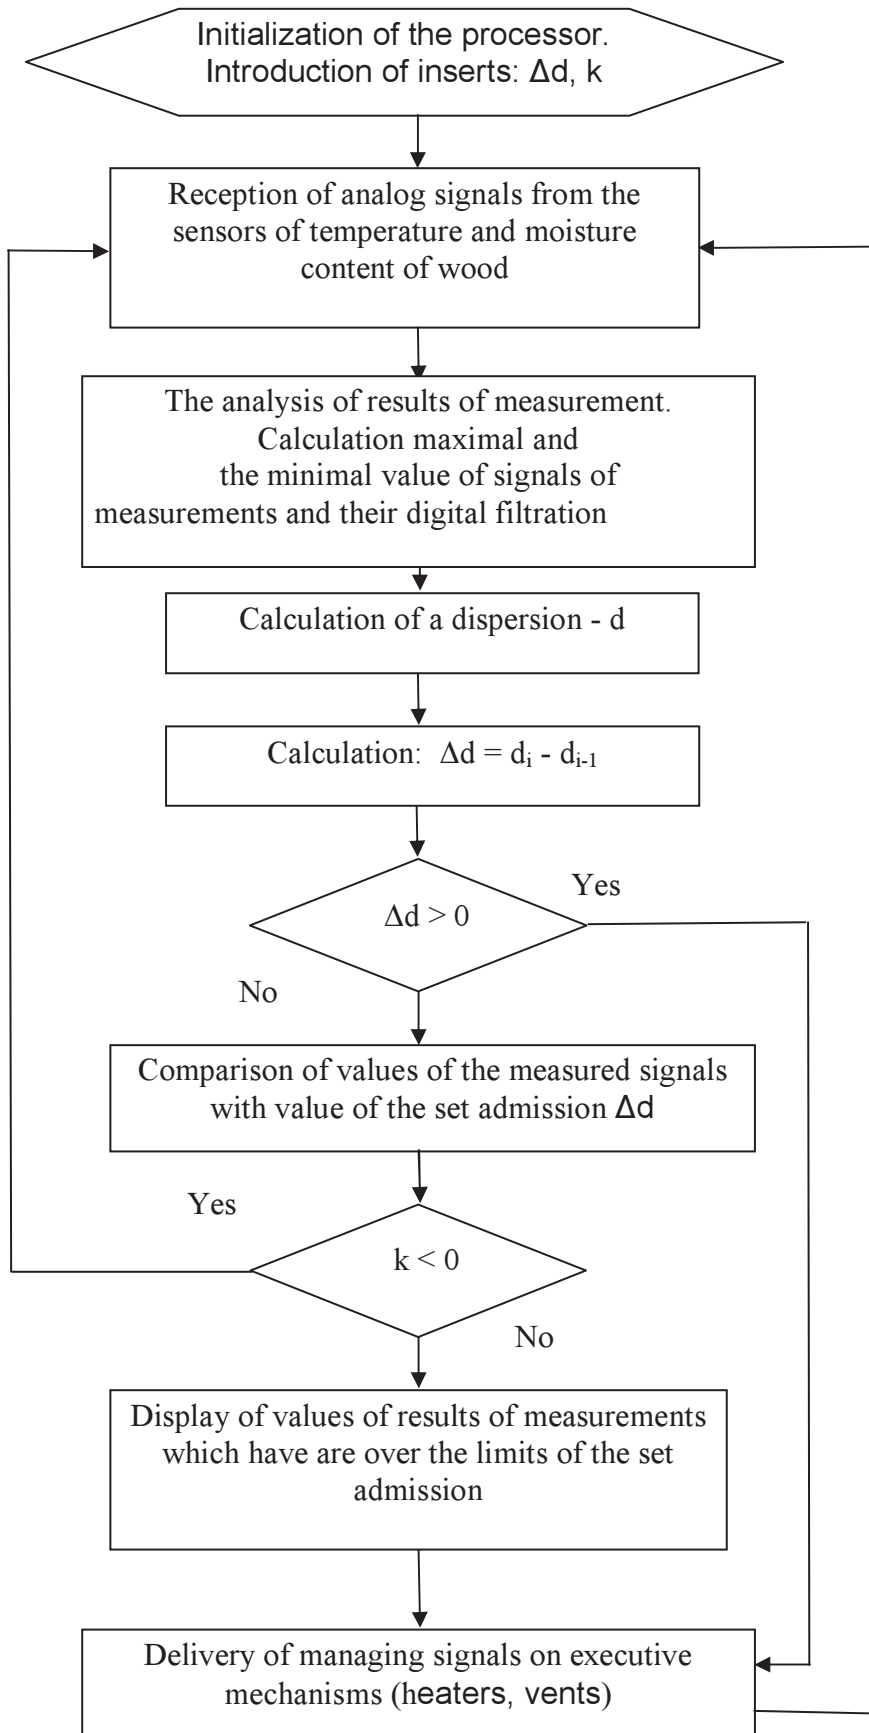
Initialization of the processor. Introduction of inserts: $\Delta d$, k

Reception of analog signals from the sensors of temperature and moisture content of wood

The analysis of results of measurement. Calculation maximal and the minimal value of signals of measurements and their digital filtration

Calculation of a dispersion - d

Calculation: $\Delta d = d_i - d_{i-1}$

Yes

$\Delta d > 0$

No

Comparison of values of the measured signals with value of the set admission $\Delta d$

Yes

$k < 0$

No

Display of values of results of measurements which have are over the limits of the set admission

Delivery of managing signals on executive mechanisms (heaters, vents)